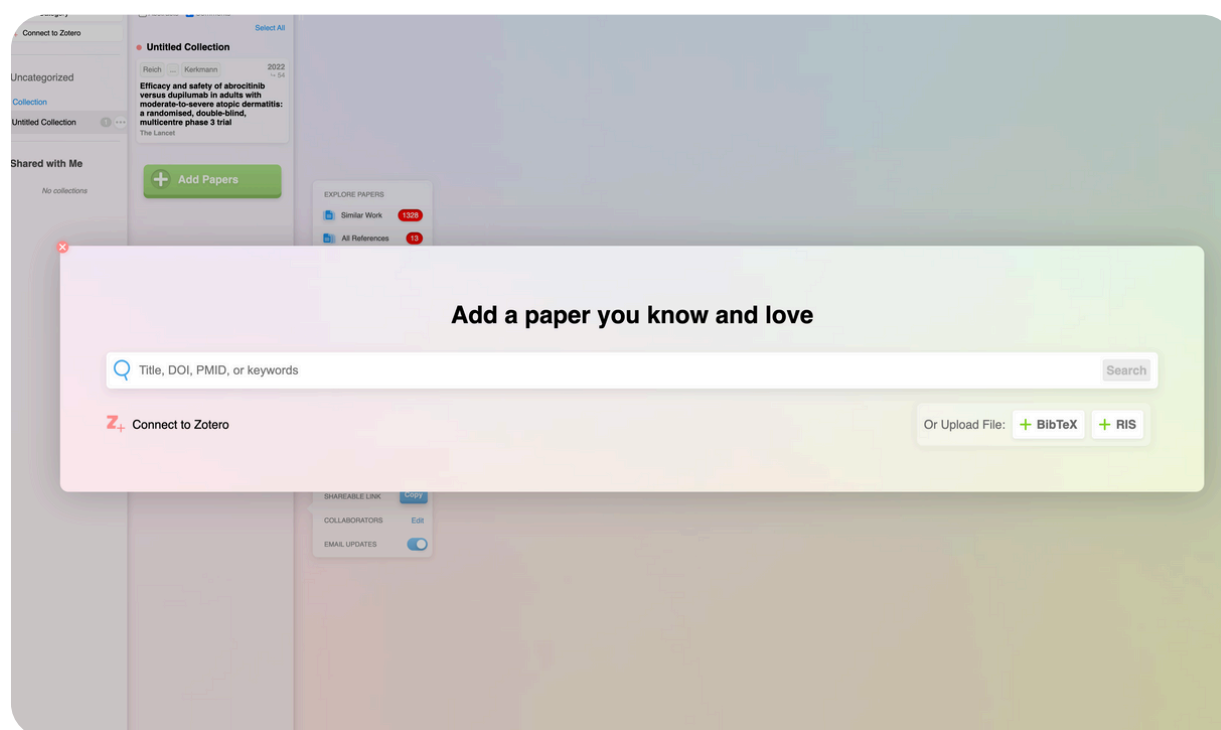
Connect to Zotero

Select All

Untitled Collection

Reich ... Kerkmann 2022

Efficacy and safety of abrocitinib versus dupilumab in adults with moderate-to-severe atopic dermatitis: a randomised, double-blind, multicentre phase 3 trial

The Lancet

Uncategorized

Collection

Untitled Collection

Shared with Me

No collections

Add Papers

EXPLORE PAPERS

Similar Work 1326

All References 13

Add a paper you know and love

Title, DOI, PMID, or keywords

Search

Connect to Zotero

Or Upload File: + BibTeX + RIS

SHAREABLE LINK Copy

COLLABORATORS Edit

EMAIL UPDATES